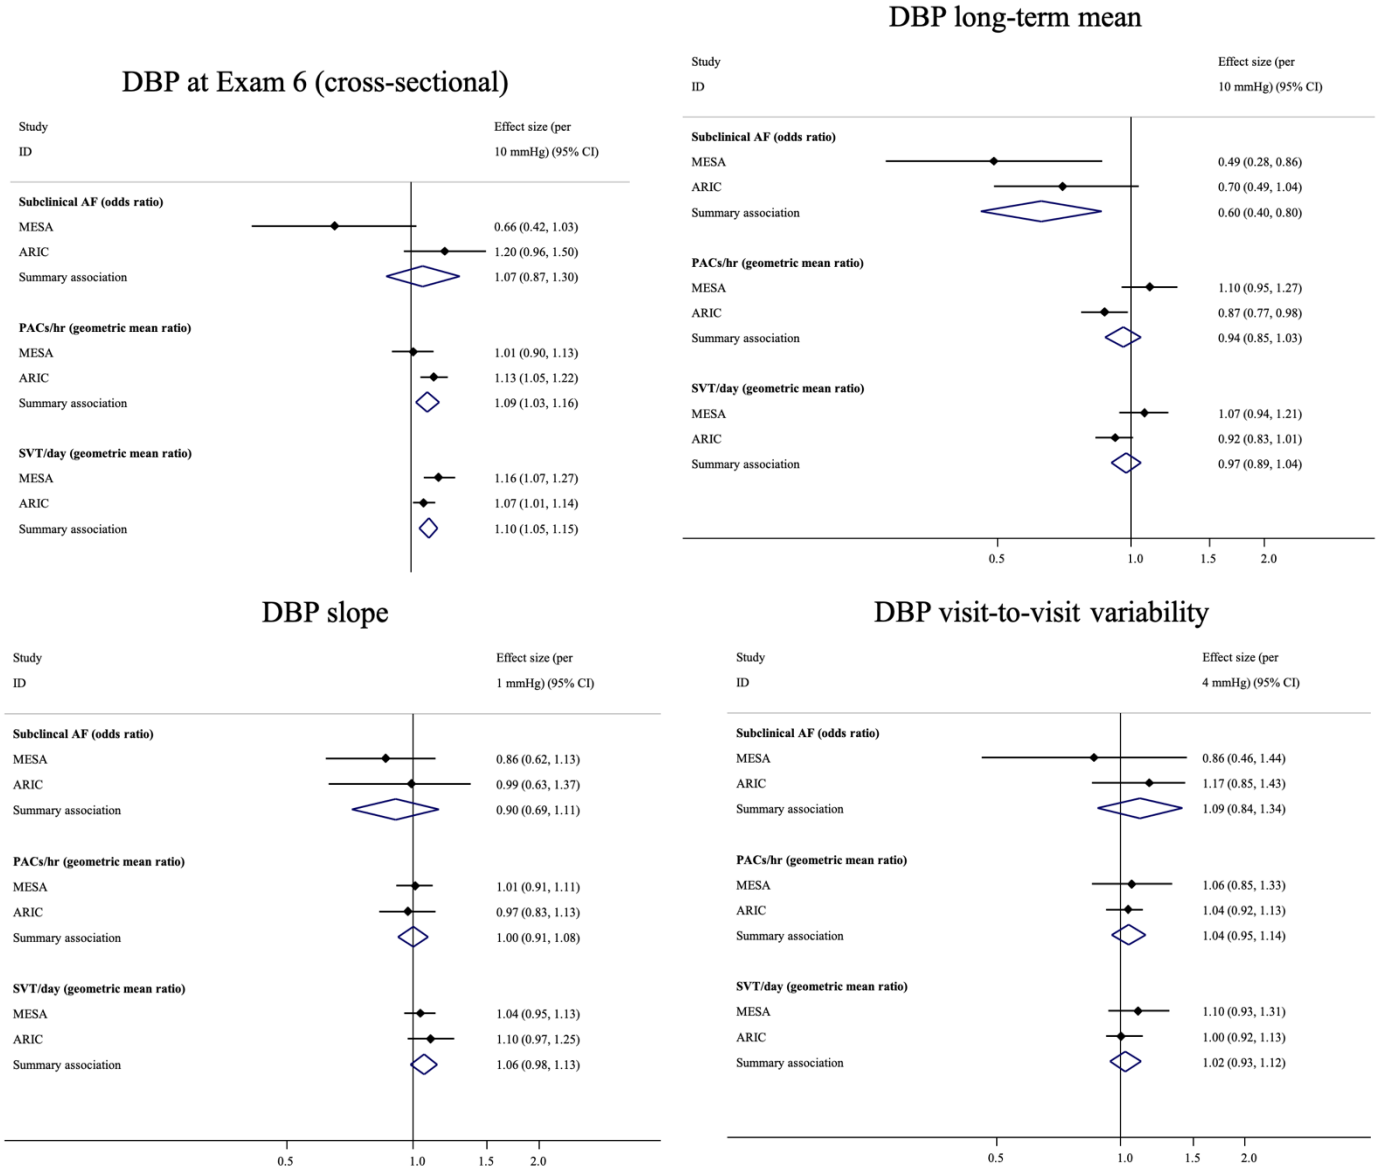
DBP at Exam 6 (cross-sectional)

| Study ID | Effect size (per 10 mmHg) (95% CI) |
|---|---|
| **Subclinical AF (odds ratio)** | |
| MESA | 0.66 (0.42, 1.03) |
| ARIC | 1.20 (0.96, 1.50) |
| Summary association | 1.07 (0.87, 1.30) |
| **PACs/hr (geometric mean ratio)** | |
| MESA | 1.01 (0.90, 1.13) |
| ARIC | 1.13 (1.05, 1.22) |
| Summary association | 1.09 (1.03, 1.16) |
| **SVT/day (geometric mean ratio)** | |
| MESA | 1.16 (1.07, 1.27) |
| ARIC | 1.07 (1.01, 1.14) |
| Summary association | 1.10 (1.05, 1.15) |

DBP long-term mean

| Study ID | Effect size (per 10 mmHg) (95% CI) |
|---|---|
| **Subclinical AF (odds ratio)** | |
| MESA | 0.49 (0.28, 0.86) |
| ARIC | 0.70 (0.49, 1.04) |
| Summary association | 0.60 (0.40, 0.80) |
| **PACs/hr (geometric mean ratio)** | |
| MESA | 1.10 (0.95, 1.27) |
| ARIC | 0.87 (0.77, 0.98) |
| Summary association | 0.94 (0.85, 1.03) |
| **SVT/day (geometric mean ratio)** | |
| MESA | 1.07 (0.94, 1.21) |
| ARIC | 0.92 (0.83, 1.01) |
| Summary association | 0.97 (0.89, 1.04) |

0.5 1.0 1.5 2.0

DBP slope

| Study ID | Effect size (per 1 mmHg) (95% CI) |
|---|---|
| **Subclincal AF (odds ratio)** | |
| MESA | 0.86 (0.62, 1.13) |
| ARIC | 0.99 (0.63, 1.37) |
| Summary association | 0.90 (0.69, 1.11) |
| **PACs/hr (geometric mean ratio)** | |
| MESA | 1.01 (0.91, 1.11) |
| ARIC | 0.97 (0.83, 1.13) |
| Summary association | 1.00 (0.91, 1.08) |
| **SVT/day (geometric mean ratio)** | |
| MESA | 1.04 (0.95, 1.13) |
| ARIC | 1.10 (0.97, 1.25) |
| Summary association | 1.06 (0.98, 1.13) |

0.5 1.0 1.5 2.0

DBP visit-to-visit variability

| Study ID | Effect size (per 4 mmHg) (95% CI) |
|---|---|
| **Subclincal AF (odds ratio)** | |
| MESA | 0.86 (0.46, 1.44) |
| ARIC | 1.17 (0.85, 1.43) |
| Summary association | 1.09 (0.84, 1.34) |
| **PACs/hr (geometric mean ratio)** | |
| MESA | 1.06 (0.85, 1.33) |
| ARIC | 1.04 (0.92, 1.13) |
| Summary association | 1.04 (0.95, 1.14) |
| **SVT/day (geometric mean ratio)** | |
| MESA | 1.10 (0.93, 1.31) |
| ARIC | 1.00 (0.92, 1.13) |
| Summary association | 1.02 (0.93, 1.12) |

0.5 1.0 1.5 2.0